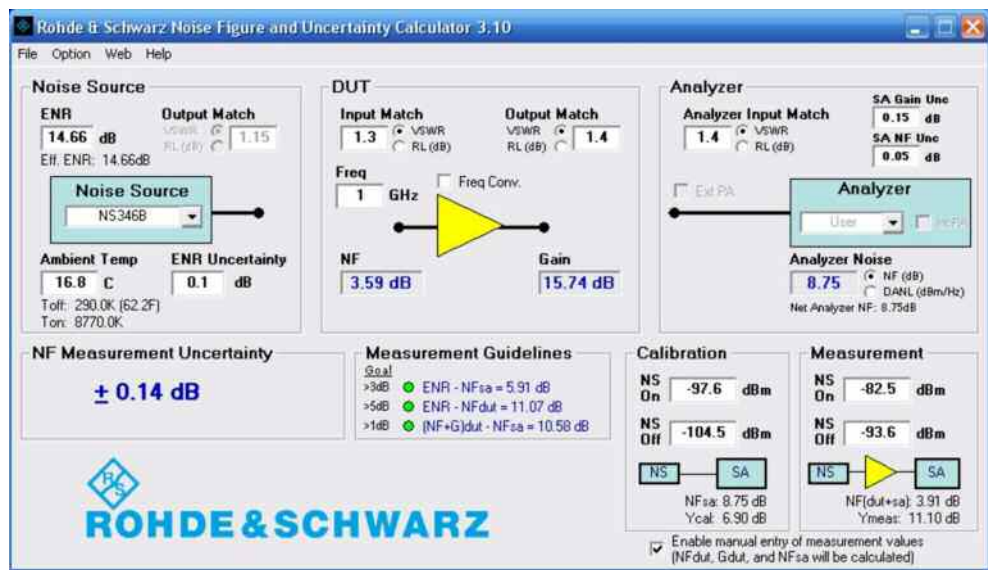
Rohde & Schwarz Noise Figure and Uncertainty Calculator 3.10

File Option Web Help

Noise Source

ENR
14.66 dB
Eff. ENR: 14.66dB

Output Match
VSWR
RL (dB)
1.15

Noise Source
NS346B

Ambient Temp
16.8 C
Toff: 290.0K (62.2F)
Ton: 8770.0K

ENR Uncertainty
0.1 dB

DUT

Input Match
1.3 VSWR
RL (dB)

Output Match
VSWR
RL (dB)
1.4

Freq
1 GHz

Freq Conv.

NF
3.59 dB

Gain
15.74 dB

Analyzer

Analyzer Input Match
1.4 VSWR
RL (dB)

SA Gain Unc
0.15 dB

SA NF Unc
0.05 dB

Ext PA

Analyzer
User

Int PA

Analyzer Noise
8.75
NF (dB)
DANL (dBm/Hz)
Net Analyzer NF: 8.75dB

NF Measurement Uncertainty

± 0.14 dB

Measurement Guidelines
Goal
>3dB ENR - NFsa = 5.91 dB
>5dB ENR - NFdut = 11.07 dB
>1dB (NF+G)dut - NFsa = 10.58 dB

Calibration
NS On -97.6 dBm
NS Off -104.5 dBm
NS SA
NFsa: 8.75 dB
Ycal: 6.90 dB

Measurement
NS On -82.5 dBm
NS Off -93.6 dBm
NS SA
NF(dut+sa): 3.91 dB
Ymeas: 11.10 dB

ROHDE&SCHWARZ

Enable manual entry of measurement values (NFdut, Gdut, and NFsa will be calculated)